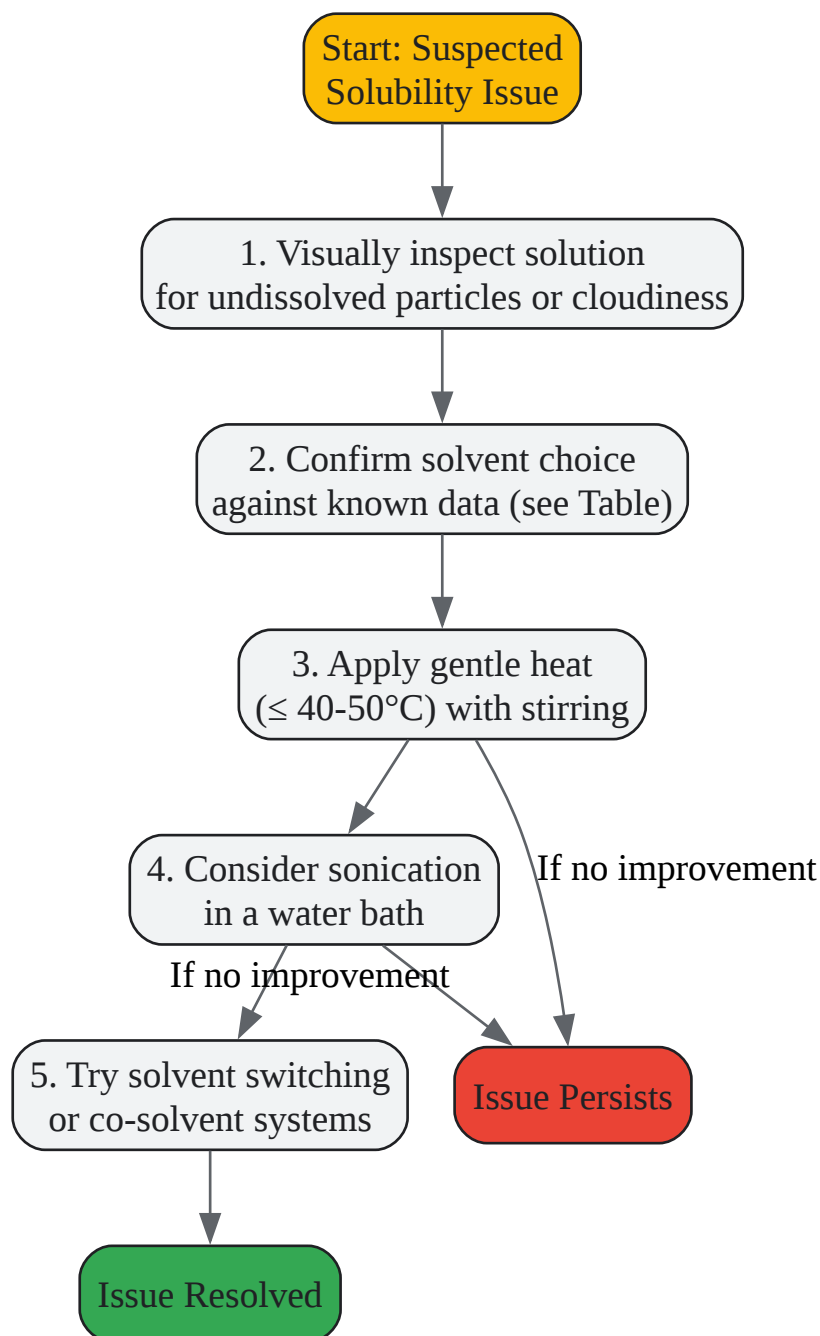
Start: Suspected Solubility Issue

1. Visually inspect solution for undissolved particles or cloudiness

2. Confirm solvent choice against known data (see Table)

3. Apply gentle heat (≤ 40-50°C) with stirring

4. Consider sonication in a water bath

If no improvement

If no improvement

5. Try solvent switching or co-solvent systems

Issue Persists

Issue Resolved